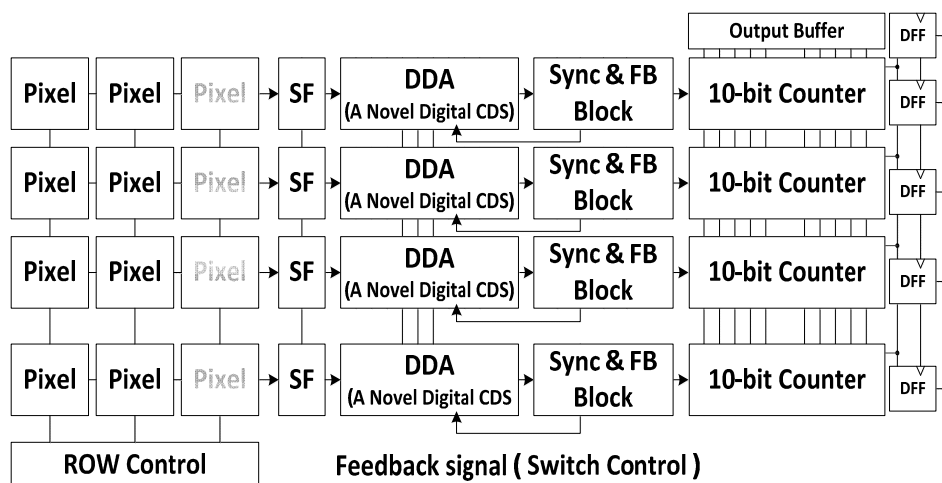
Output Buffer

DFF

Pixel Pixel Pixel SF DDA (A Novel Digital CDS) Sync & FB Block 10-bit Counter

DFF

Pixel Pixel Pixel SF DDA (A Novel Digital CDS) Sync & FB Block 10-bit Counter

DFF

Pixel Pixel Pixel SF DDA (A Novel Digital CDS) Sync & FB Block 10-bit Counter

DFF

Pixel Pixel Pixel SF DDA (A Novel Digital CDS Sync & FB Block 10-bit Counter

DFF

ROW Control

Feedback signal ( Switch Control )